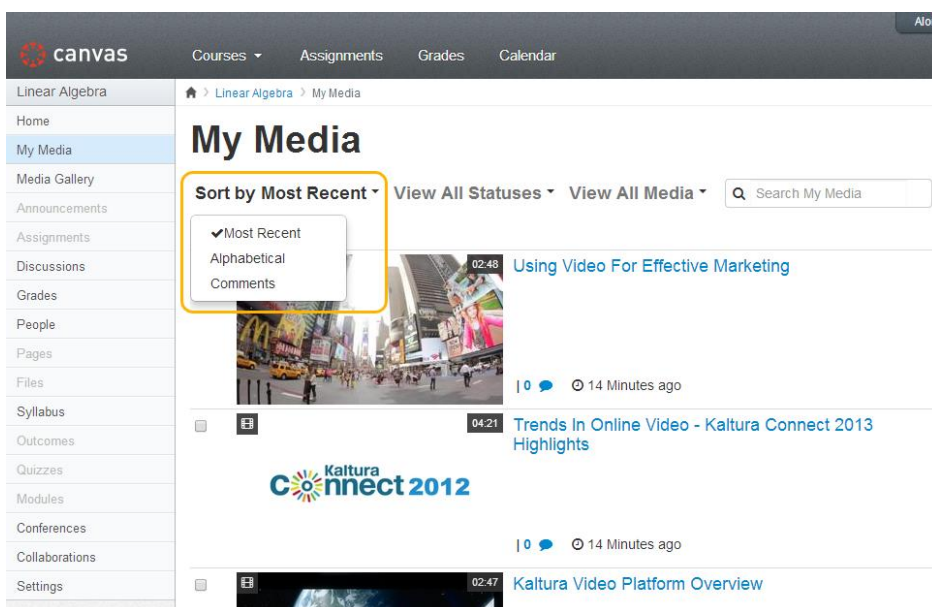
Alo

canvas Courses ▾ Assignments Grades Calendar

Linear Algebra
Home
My Media
Media Gallery
Announcements
Assignments
Discussions
Grades
People
Pages
Files
Syllabus
Outcomes
Quizzes
Modules
Conferences
Collaborations
Settings

Linear Algebra > My Media

My Media

Sort by Most Recent ▾ View All Statuses ▾ View All Media ▾ Search My Media

✔Most Recent
Alphabetical
Comments

02:48 Using Video For Effective Marketing

| 0 14 Minutes ago

04:21 Trends In Online Video - Kaltura Connect 2013 Highlights

Kaltura Connect 2012

| 0 14 Minutes ago

02:47 Kaltura Video Platform Overview